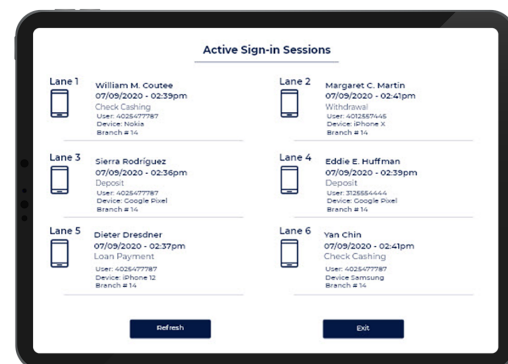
Active Sign-in Sessions

Lane 1
William M. Coutee
07/09/2020 - 02:39pm
Check Cashing
User: 4025477787
Device: Nokia
Branch # 14

Lane 2
Margaret C. Martin
07/09/2020 - 02:41pm
Withdrawal
User: 4012557445
Device: iPhone X
Branch # 14

Lane 3
Sierra Rodriguez
07/09/2020 - 02:36pm
Deposit
User: 4025477787
Device: Google Pixel
Branch # 14

Lane 4
Eddie E. Huffman
07/09/2020 - 02:39pm
Deposit
User: 3125554444
Device: Google Pixel
Branch # 14

Lane 5
Dieter Dresdner
07/09/2020 - 02:37pm
Loan Payment
User: 4025477787
Device: iPhone 12
Branch # 14

Lane 6
Yan Chin
07/09/2020 - 02:41pm
Check Cashing
User: 4025477787
Device Samsung
Branch # 14

Refresh

Exit